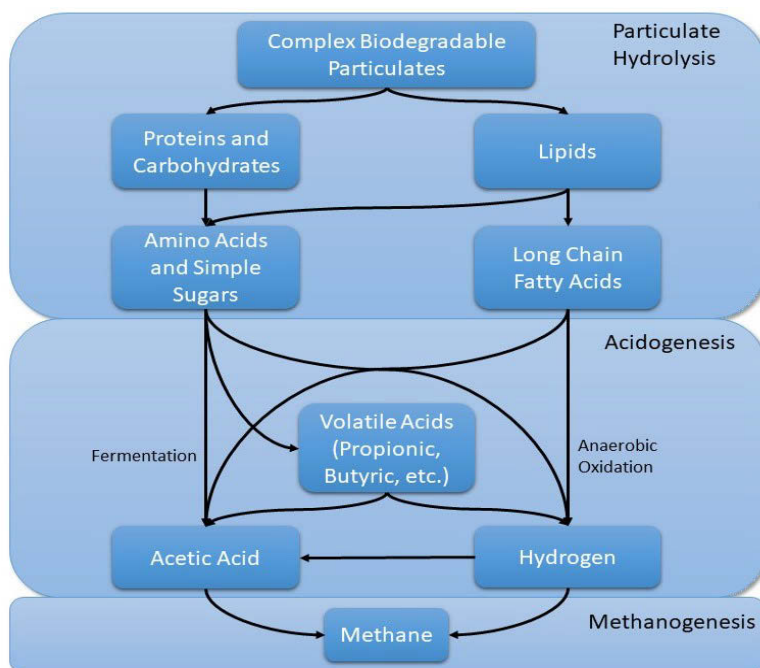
Particulate Hydrolysis

Complex Biodegradable Particulates

Proteins and Carbohydrates

Lipids

Amino Acids and Simple Sugars

Long Chain Fatty Acids

Acidogenesis

Fermentation

Volatile Acids (Propionic, Butyric, etc.)

Anaerobic Oxidation

Acetic Acid

Hydrogen

Methanogenesis

Methane